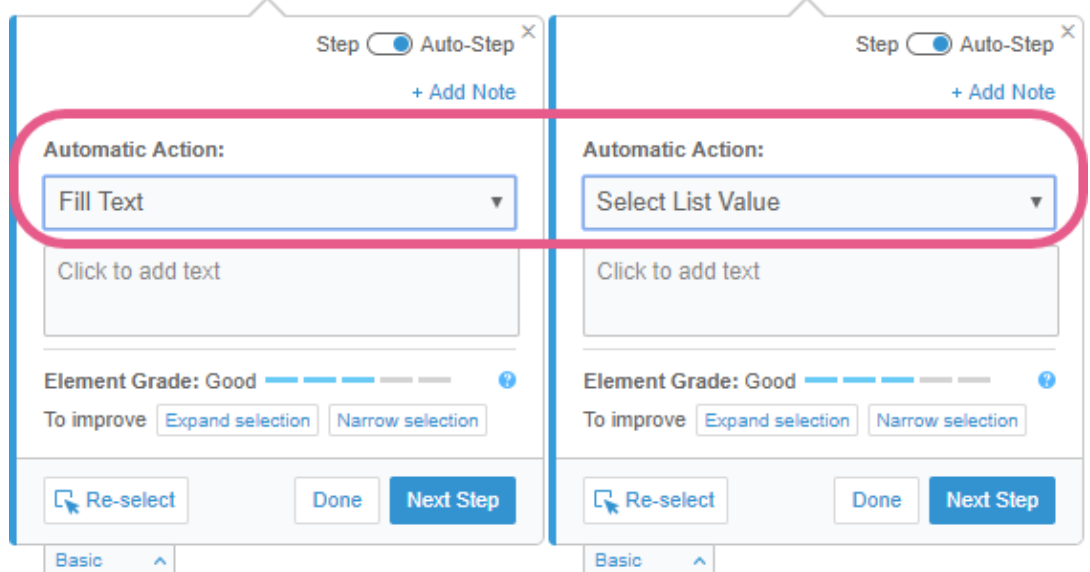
Step Auto-Step ×

+ Add Note

Automatic Action:

Fill Text ▾

Click to add text

Element Grade: Good ?

To improve Expand selection Narrow selection

Re-select Done Next Step

Basic ^

Step Auto-Step ×

+ Add Note

Automatic Action:

Select List Value ▾

Click to add text

Element Grade: Good ?

To improve Expand selection Narrow selection

Re-select Done Next Step

Basic ^